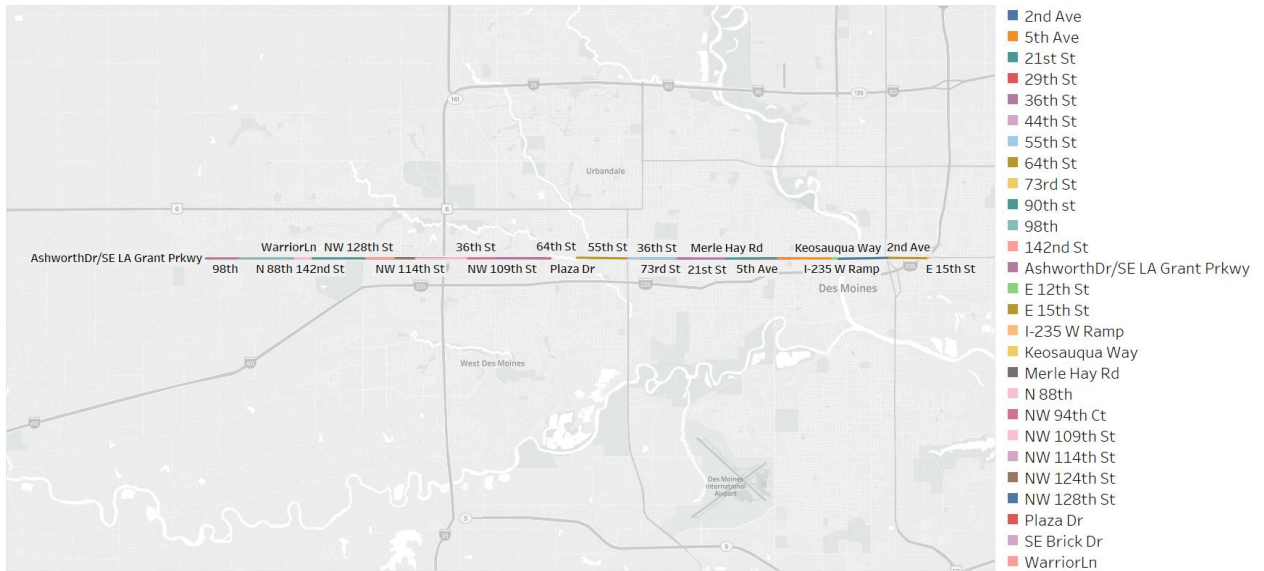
AshworthDr/SE LA Grant Prkwy
WarriorLn
NW 128th St
36th St
64th St
55th St
36th St
Merle Hay Rd
Keosauqua Way
2nd Ave
98th
N 88th
142nd St
NW 114th St
NW 109th St
Plaza Dr
73rd St
21st St
5th Ave
I-235 W Ramp
E 15th St
Urbandale
Des Moines
West Des Moines
Des Moines International Airport
141
35
80
6
6
235
235
235
80
35
5
5
65

2nd Ave
5th Ave
21st St
29th St
36th St
44th St
55th St
64th St
73rd St
90th st
98th
142nd St
AshworthDr/SE LA Grant Prkwy
E 12th St
E 15th St
I-235 W Ramp
Keosauqua Way
Merle Hay Rd
N 88th
NW 94th Ct
NW 109th St
NW 114th St
NW 124th St
NW 128th St
Plaza Dr
SE Brick Dr
WarriorLn